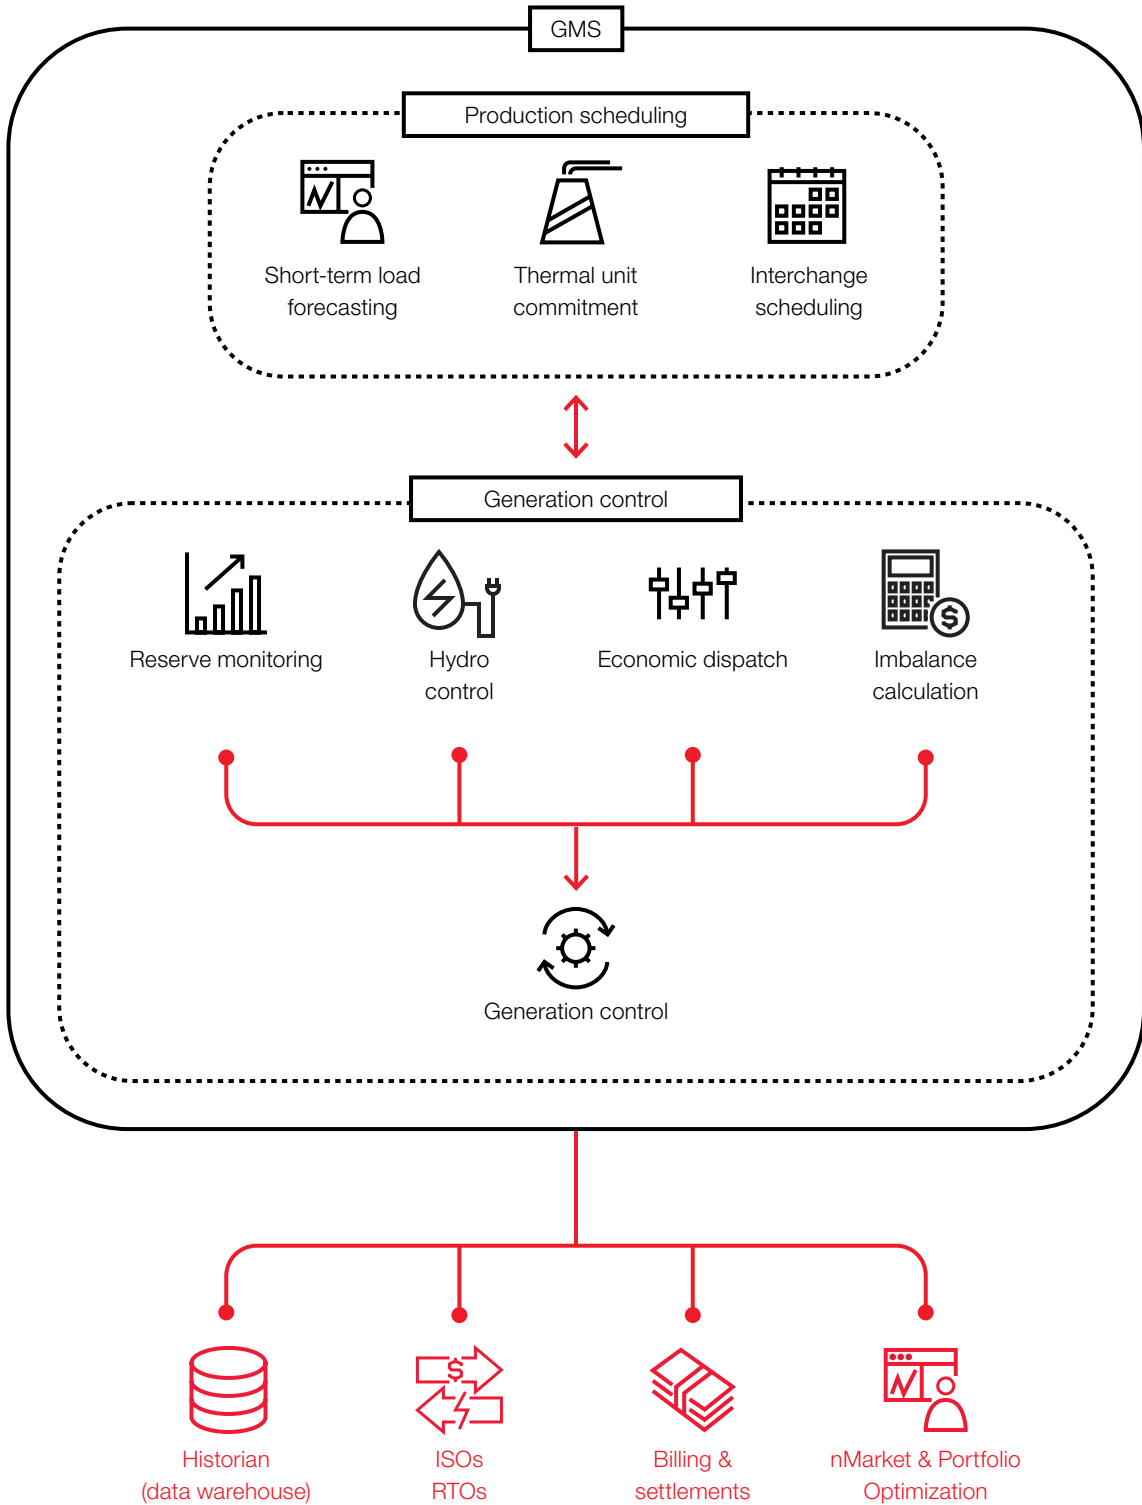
GMS

Production scheduling

Short-term load forecasting

Thermal unit commitment

Interchange scheduling

Generation control

Reserve monitoring

Hydro control

Economic dispatch

Imbalance calculation

Generation control

Historian (data warehouse)

ISOs RTOs

Billing & settlements

nMarket & Portfolio Optimization